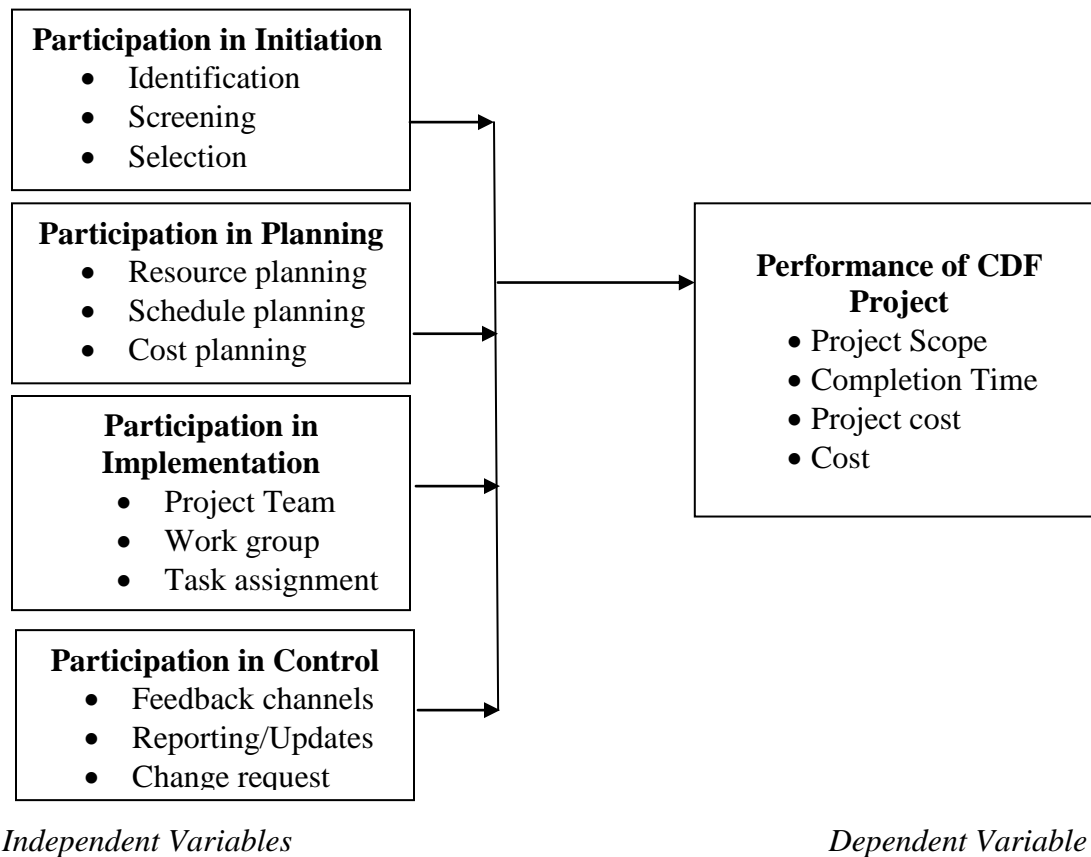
**Participation in Initiation**
- Identification
- Screening
- Selection

**Participation in Planning**
- Resource planning
- Schedule planning
- Cost planning

**Participation in Implementation**
- Project Team
- Work group
- Task assignment

**Participation in Control**
- Feedback channels
- Reporting/Updates
- Change request

**Performance of CDF Project**
- Project Scope
- Completion Time
- Project cost
- Cost

*Independent Variables*

*Dependent Variable*